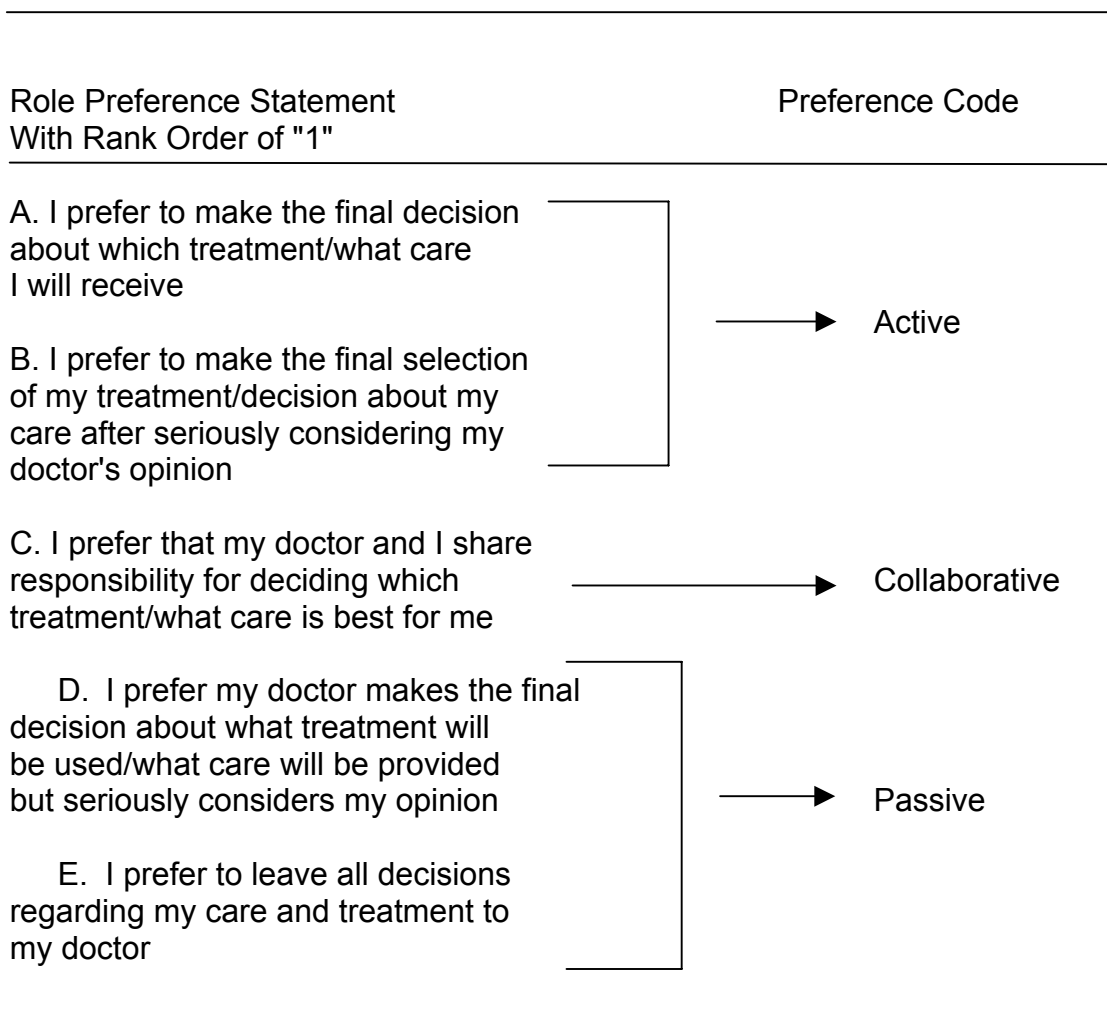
Role Preference Statement With Rank Order of "1"

Preference Code

A. I prefer to make the final decision about which treatment/what care I will receive

B. I prefer to make the final selection of my treatment/decision about my care after seriously considering my doctor's opinion

Active

C. I prefer that my doctor and I share responsibility for deciding which treatment/what care is best for me

Collaborative

D. I prefer my doctor makes the final decision about what treatment will be used/what care will be provided but seriously considers my opinion

E. I prefer to leave all decisions regarding my care and treatment to my doctor

Passive